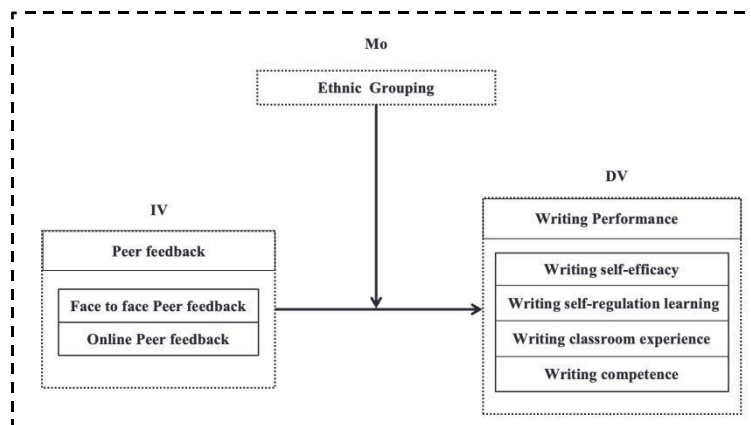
Mo

Ethnic Grouping

IV

Peer feedback

Face to face Peer feedback

Online Peer feedback

DV

Writing Performance

Writing self-efficacy

Writing self-regulation learning

Writing classroom experience

Writing competence